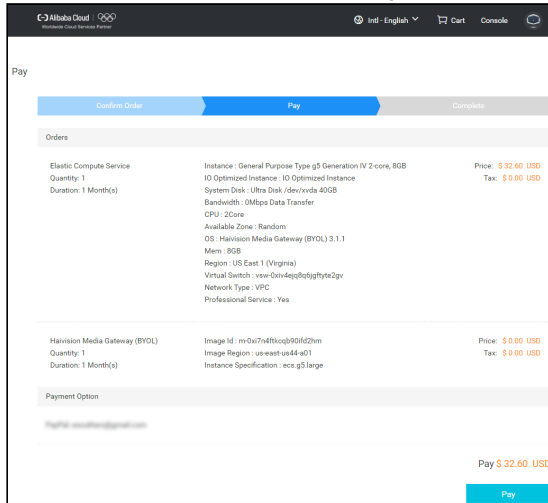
Alibaba Cloud
Worldwide Cloud Services Partner

Intl - English

Cart

Console

Pay

Confirm Order

Pay

Complete

Orders

Elastic Compute Service
Quantity: 1
Duration: 1 Month(s)

Instance : General Purpose Type g5 Generation IV 2-core, 8GB
IO Optimized Instance : IO Optimized Instance
System Disk : Ultra Disk /dev/xvda 40GB
Bandwidth : 0Mbps Data Transfer
CPU : 2Core
Available Zone : Random
OS : Haivision Media Gateway (BYOL) 3.1.1
Mem : 8GB
Region : US East 1 (Virginia)
Virtual Switch : vsw-0xiv4ejq8q6jgftyte2gv
Network Type : VPC
Professional Service : Yes

Price: $ 32.60 USD
Tax: $ 0.00 USD

Haivision Media Gateway (BYOL)
Quantity: 1
Duration: 1 Month(s)

Image Id : m-0xi7n4ftkcqb90ifd2hm
Image Region : us-east-us44-a01
Instance Specification : ecs.g5.large

Price: $ 0.00 USD
Tax: $ 0.00 USD

Payment Option

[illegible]

Pay $ 32.60 USD

Pay